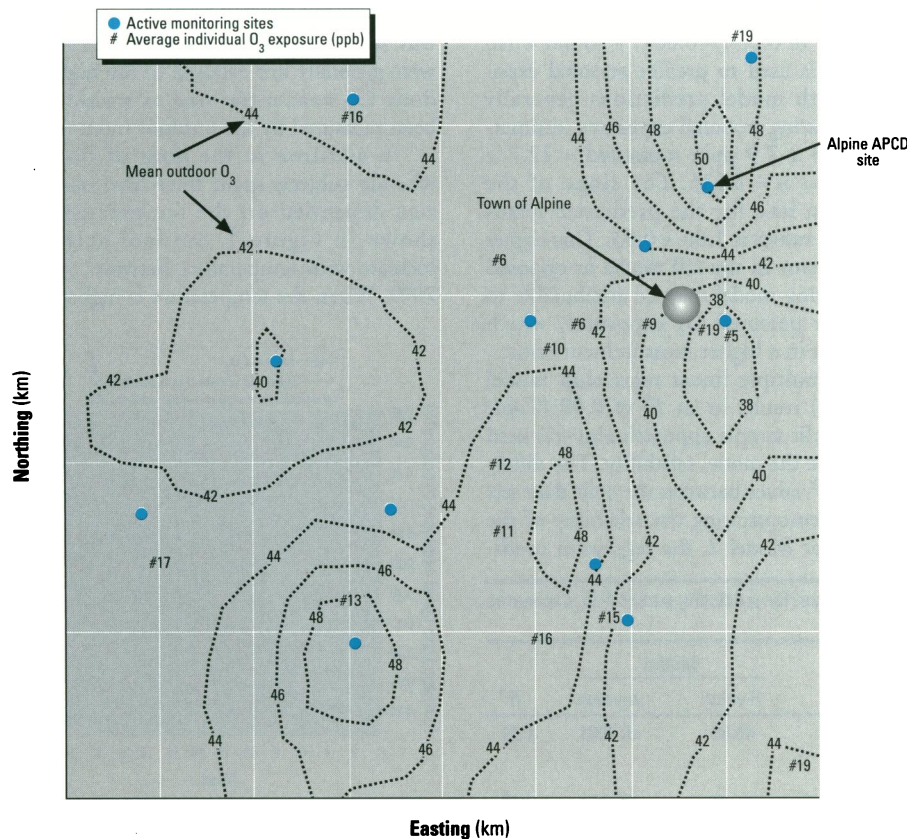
Active monitoring sites
# Average individual $O_3$ exposure (ppb)

#19
44
#16
44
46
48
48
Alpine APCD site
Mean outdoor $O_3$
50
46
Town of Alpine
42
44
42
#6
40
38
#6
42
#9
#19
#5
42
#10
40
42
44
42
40
38
42
#12
48
40
42
44
#11
48
#17
44
42
42
46
44
#13
#15
48
#16
48
46
44
46
44
42
42
44
#19

Northing (km)

Easting (km)